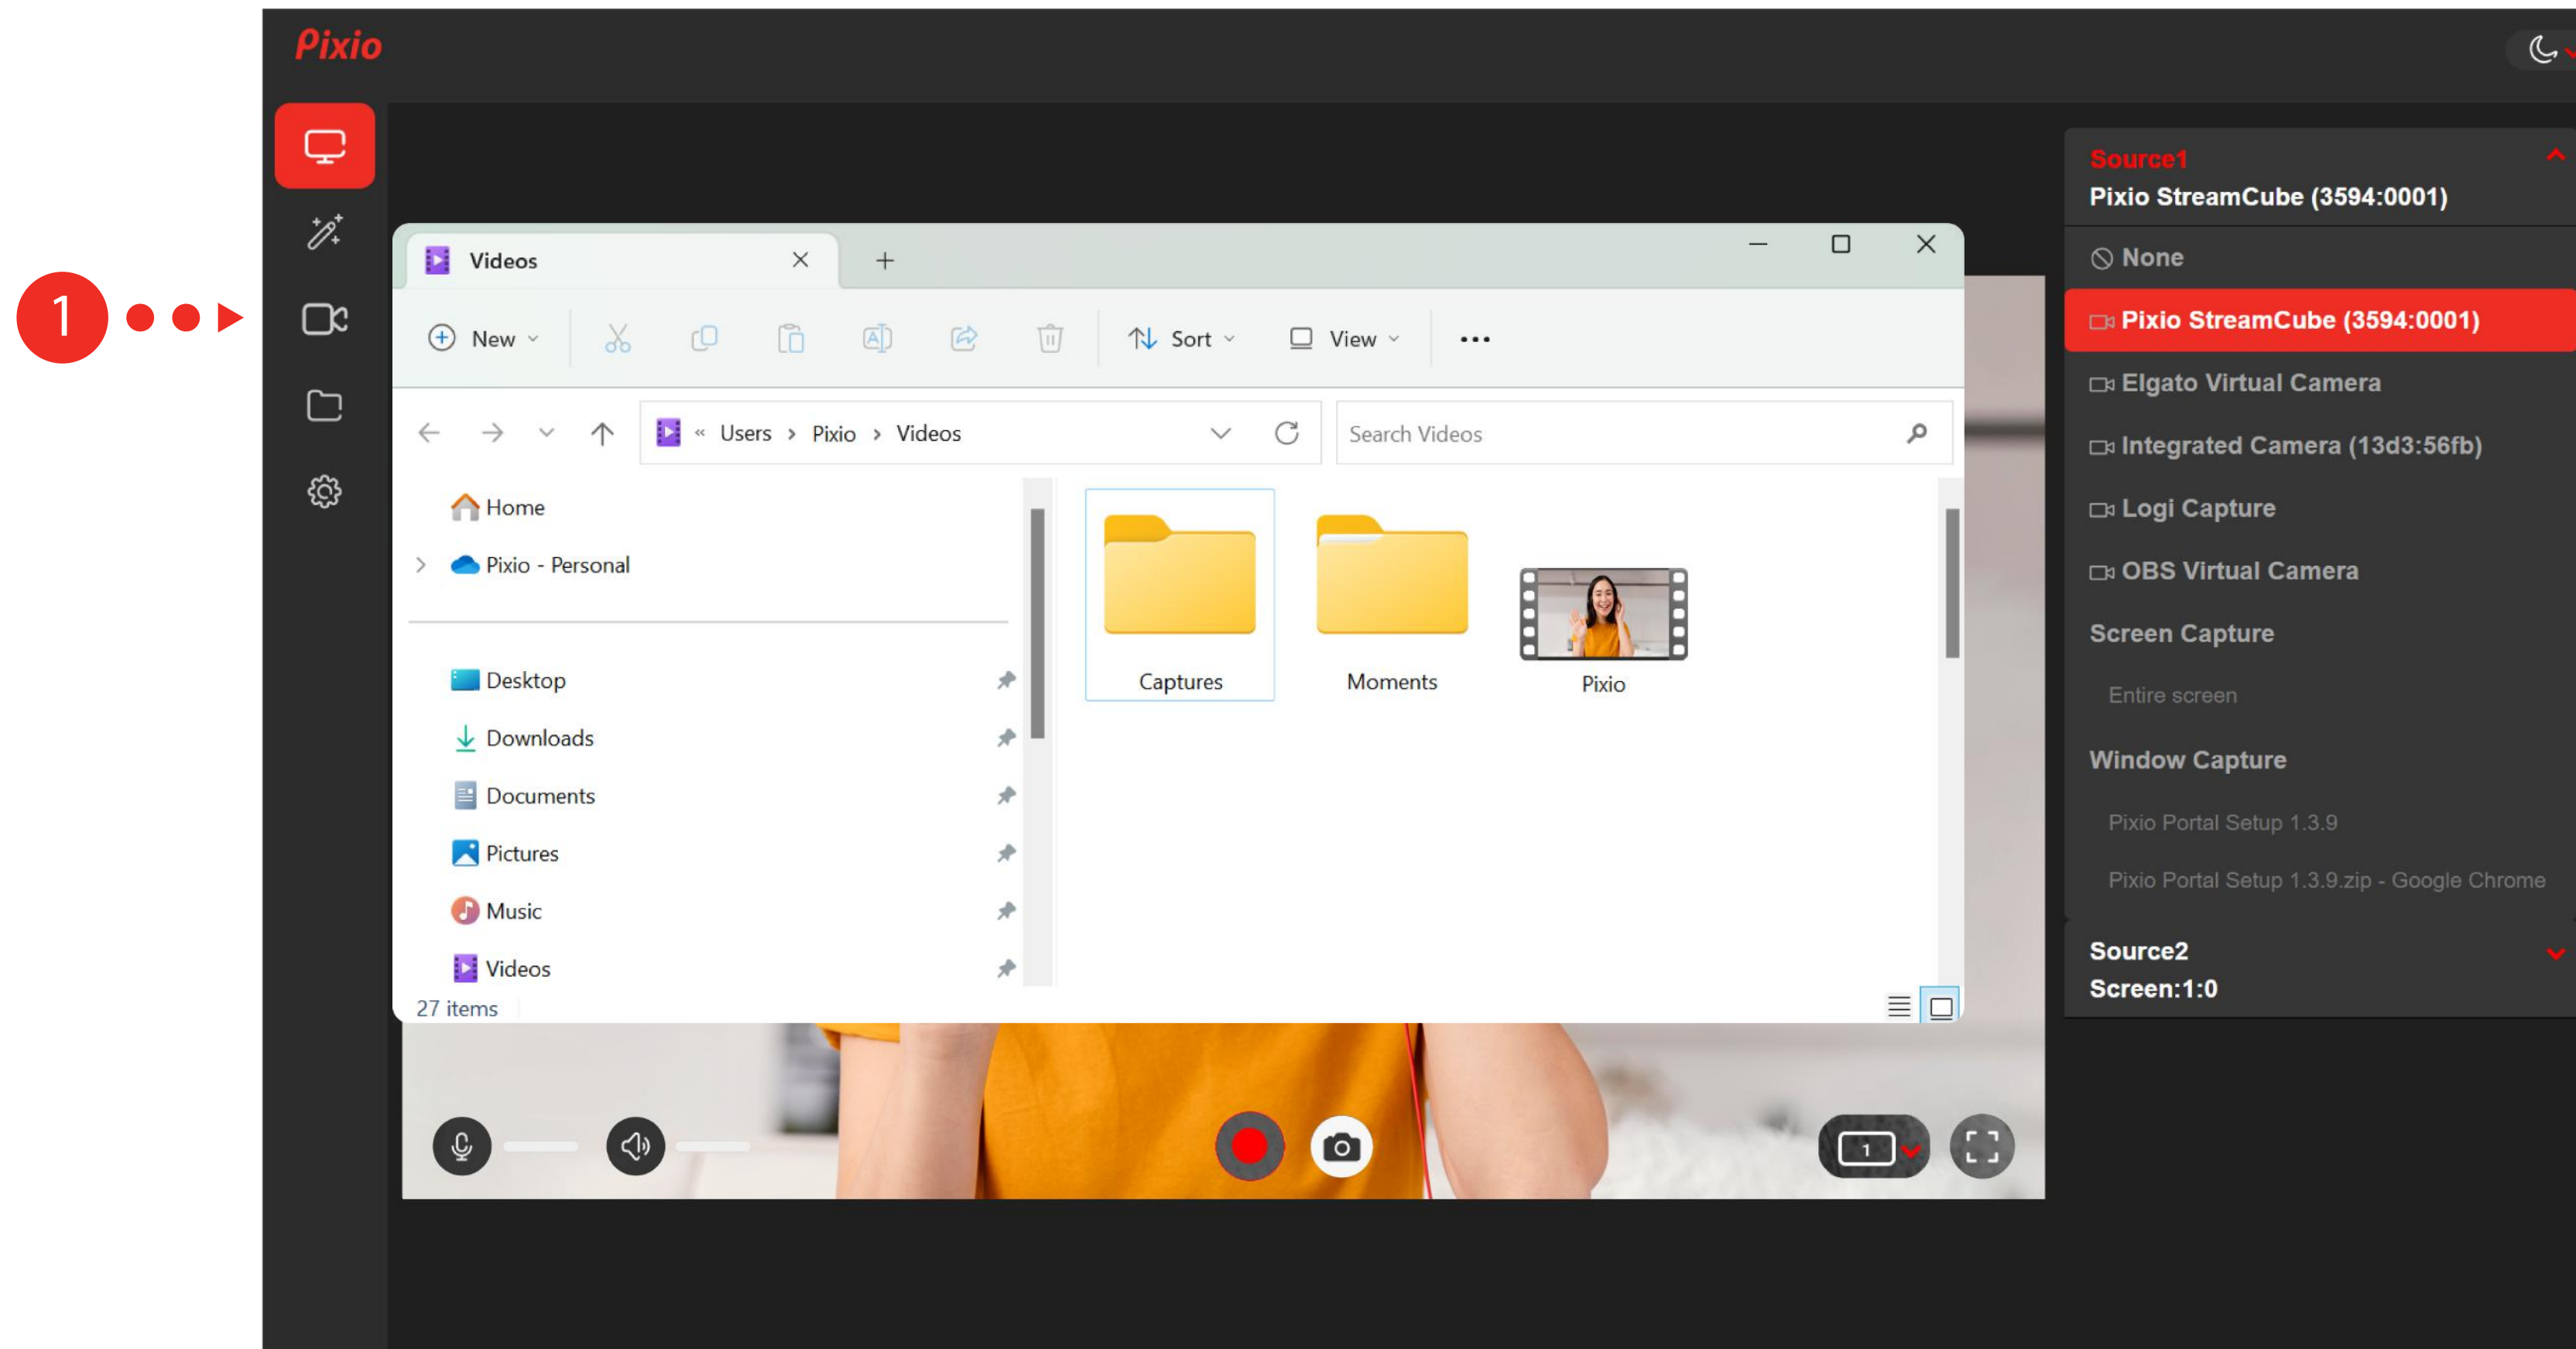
Pixio

1

Videos

New

Sort

View

« Users › Pixio › Videos

Search Videos

Home

Pixio - Personal

Desktop

Downloads

Documents

Pictures

Music

Videos

Captures

Moments

Pixio

27 items

1

Source1
Pixio StreamCube (3594:0001)

None

Pixio StreamCube (3594:0001)

Elgato Virtual Camera

Integrated Camera (13d3:56fb)

Logi Capture

OBS Virtual Camera

Screen Capture

Entire screen

Window Capture

Pixio Portal Setup 1.3.9

Pixio Portal Setup 1.3.9.zip - Google Chrome

Source2
Screen:1:0